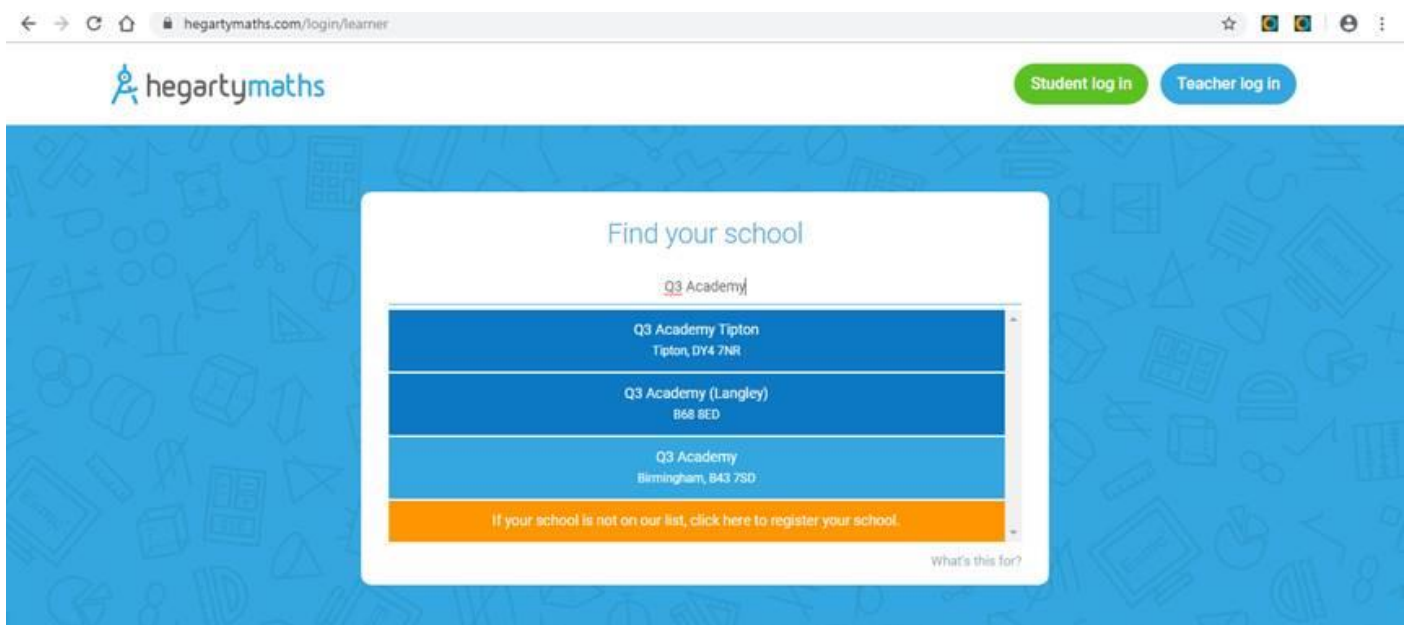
hegartymaths.com/login/learner

hegartymaths

Student log in

Teacher log in

Find your school

Q3 Academy

Q3 Academy Tipton
Tipton, DY4 7NR

Q3 Academy (Langley)
B68 8ED

Q3 Academy
Birmingham, B43 7SD

If your school is not on our list, click here to register your school.

What's this for?